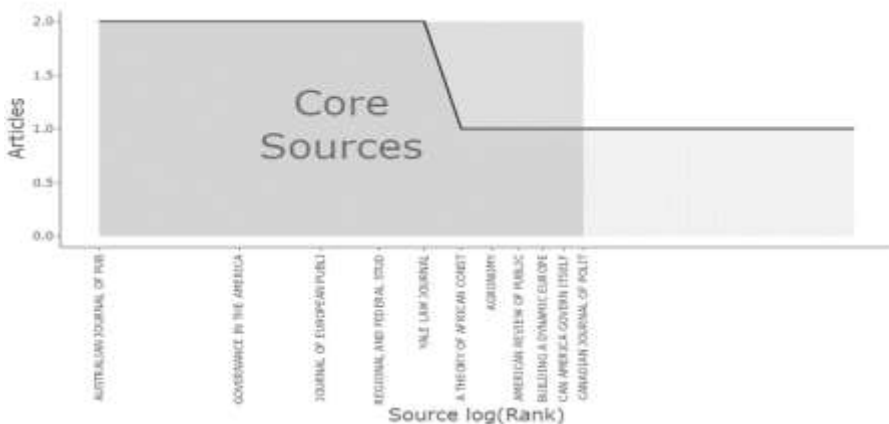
2.0
1.5
1.0
0.5
0.0

Articles

Core Sources

AUSTRALIAN JOURNAL OF PUB
GOVERNANCE IN THE AMERICA
JOURNAL OF EUROPEAN PUBLI
REGIONAL AND FEDERAL STUD
YALE LAW JOURNAL
A THEORY OF AFRICAN CONST
AGRONOMY
AMERICAN REVIEW OF PUBLIC
BUILDING A DYNAMIC EUROPE
CAN AMERICA GOVERN ITSELF
CANADIAN JOURNAL OF POLIT

Source log(Rank)